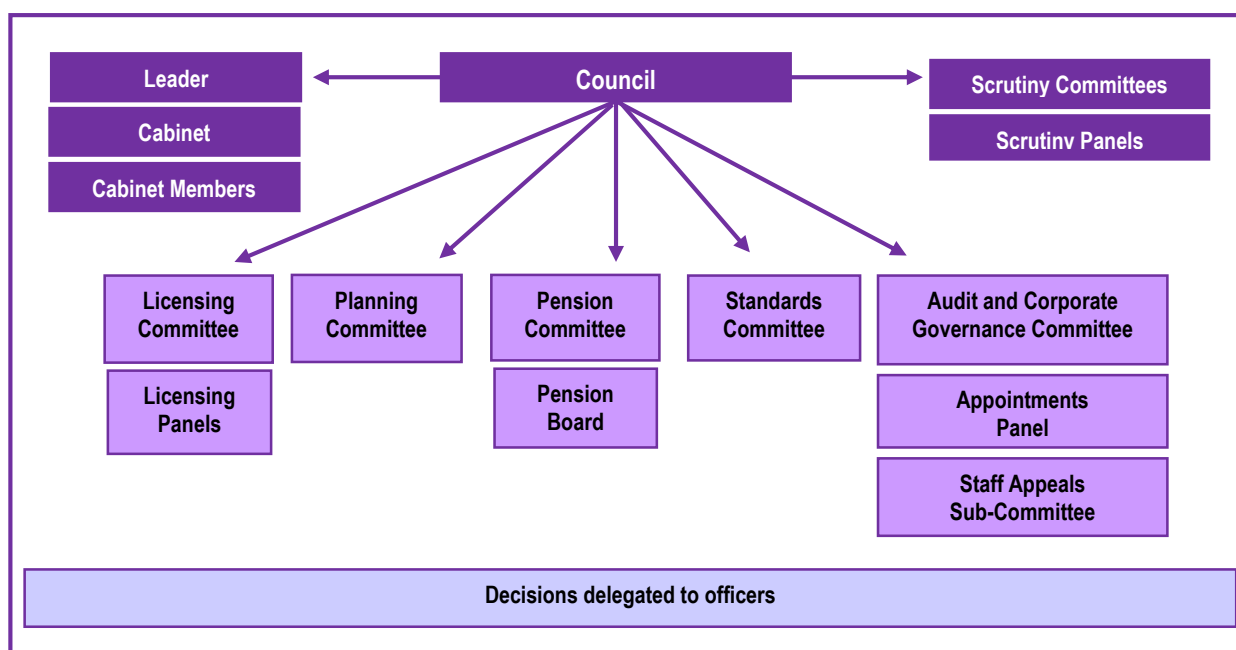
Leader

Cabinet

Cabinet Members

Council

Scrutiny Committees

Scrutiny Panels

Licensing Committee

Licensing Panels

Planning Committee

Pension Committee

Pension Board

Standards Committee

Audit and Corporate Governance Committee

Appointments Panel

Staff Appeals Sub-Committee

Decisions delegated to officers